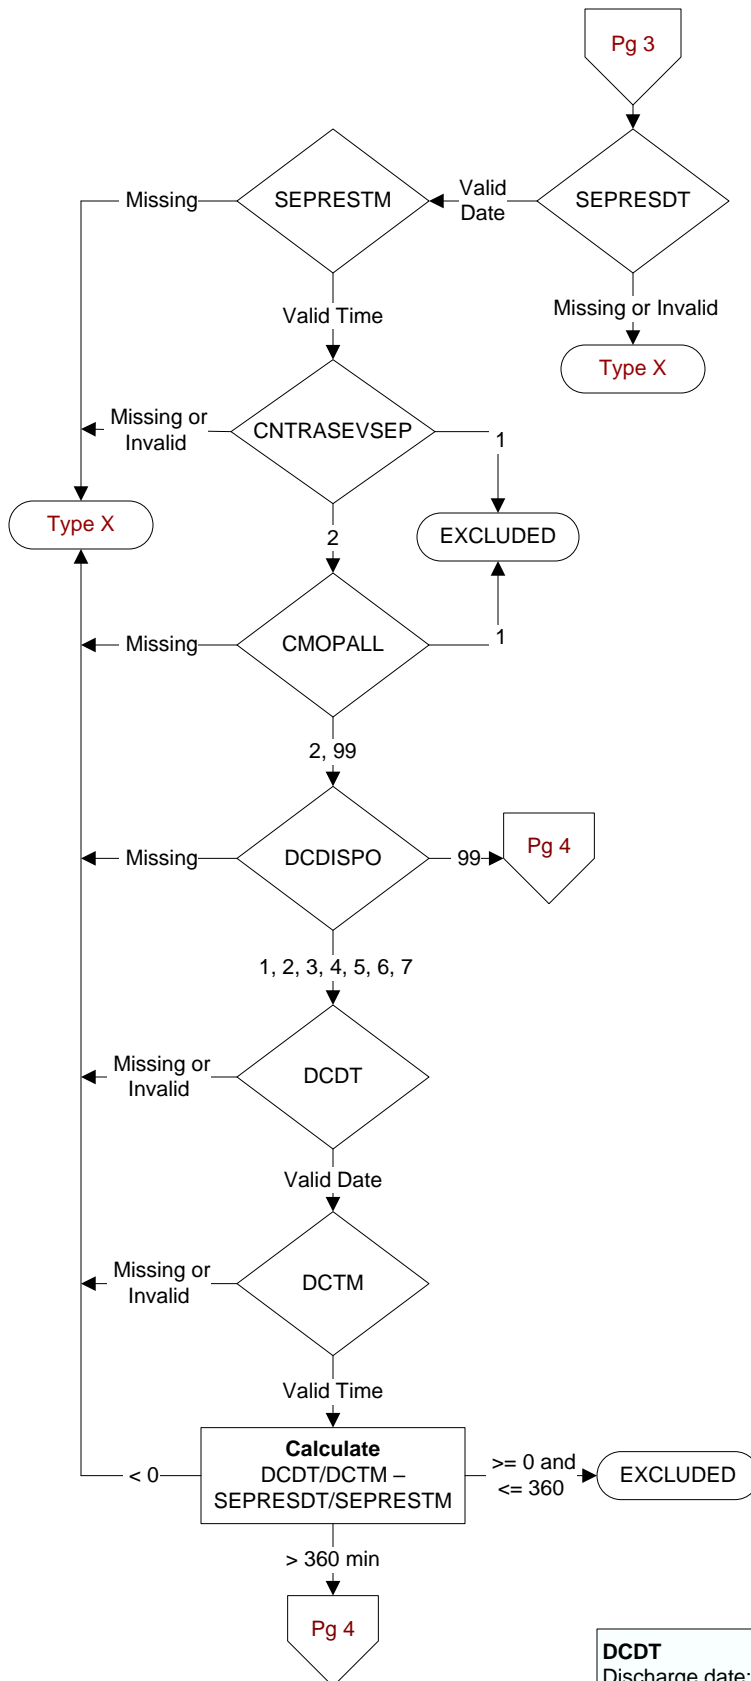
Pg 3

SEPRESDT

Valid Date

Missing or Invalid

Type X

SEPRESTM

Missing

Valid Time

CNTRASEVSEP

Missing or Invalid

1

Type X

2

EXCLUDED

CMOPALL

Missing

1

2, 99

DCDISPO

Missing

99

Pg 4

1, 2, 3, 4, 5, 6, 7

DCDT

Missing or Invalid

Valid Date

DCTM

Missing or Invalid

Valid Time

**Calculate** DCDT/DCTM – SEPRESDT/SEPRESTM

< 0

>= 0 and <= 360

EXCLUDED

> 360 min

Pg 4

**DCDT**
Discharge date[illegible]